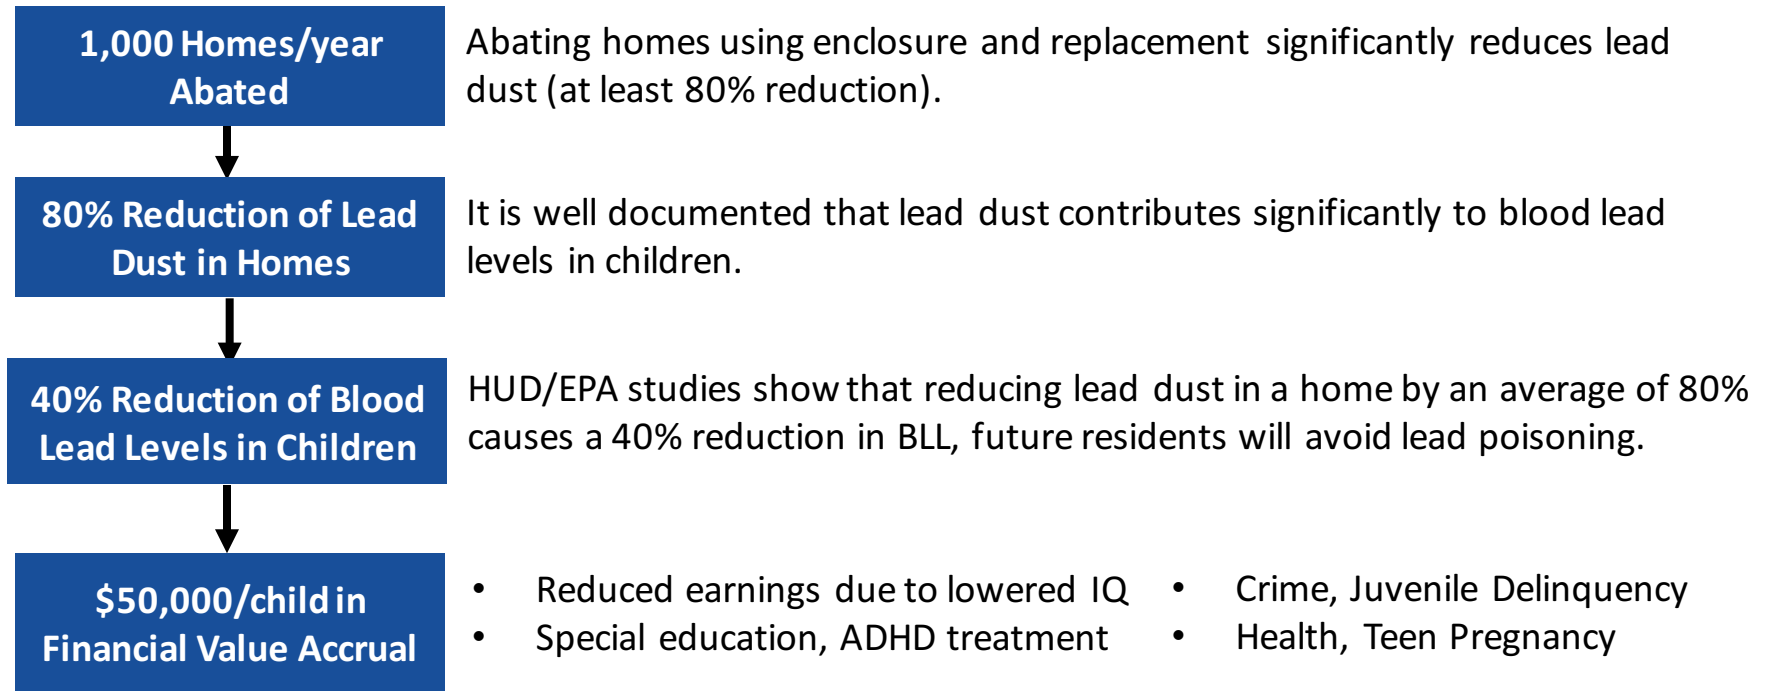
1,000 Homes/year Abated

Abating homes using enclosure and replacement significantly reduces lead dust (at least 80% reduction).

80% Reduction of Lead Dust in Homes

It is well documented that lead dust contributes significantly to blood lead levels in children.

40% Reduction of Blood Lead Levels in Children

HUD/EPA studies show that reducing lead dust in a home by an average of 80% causes a 40% reduction in BLL, future residents will avoid lead poisoning.

$50,000/child in Financial Value Accrual

• Reduced earnings due to lowered IQ
• Special education, ADHD treatment

• Crime, Juvenile Delinquency
• Health, Teen Pregnancy